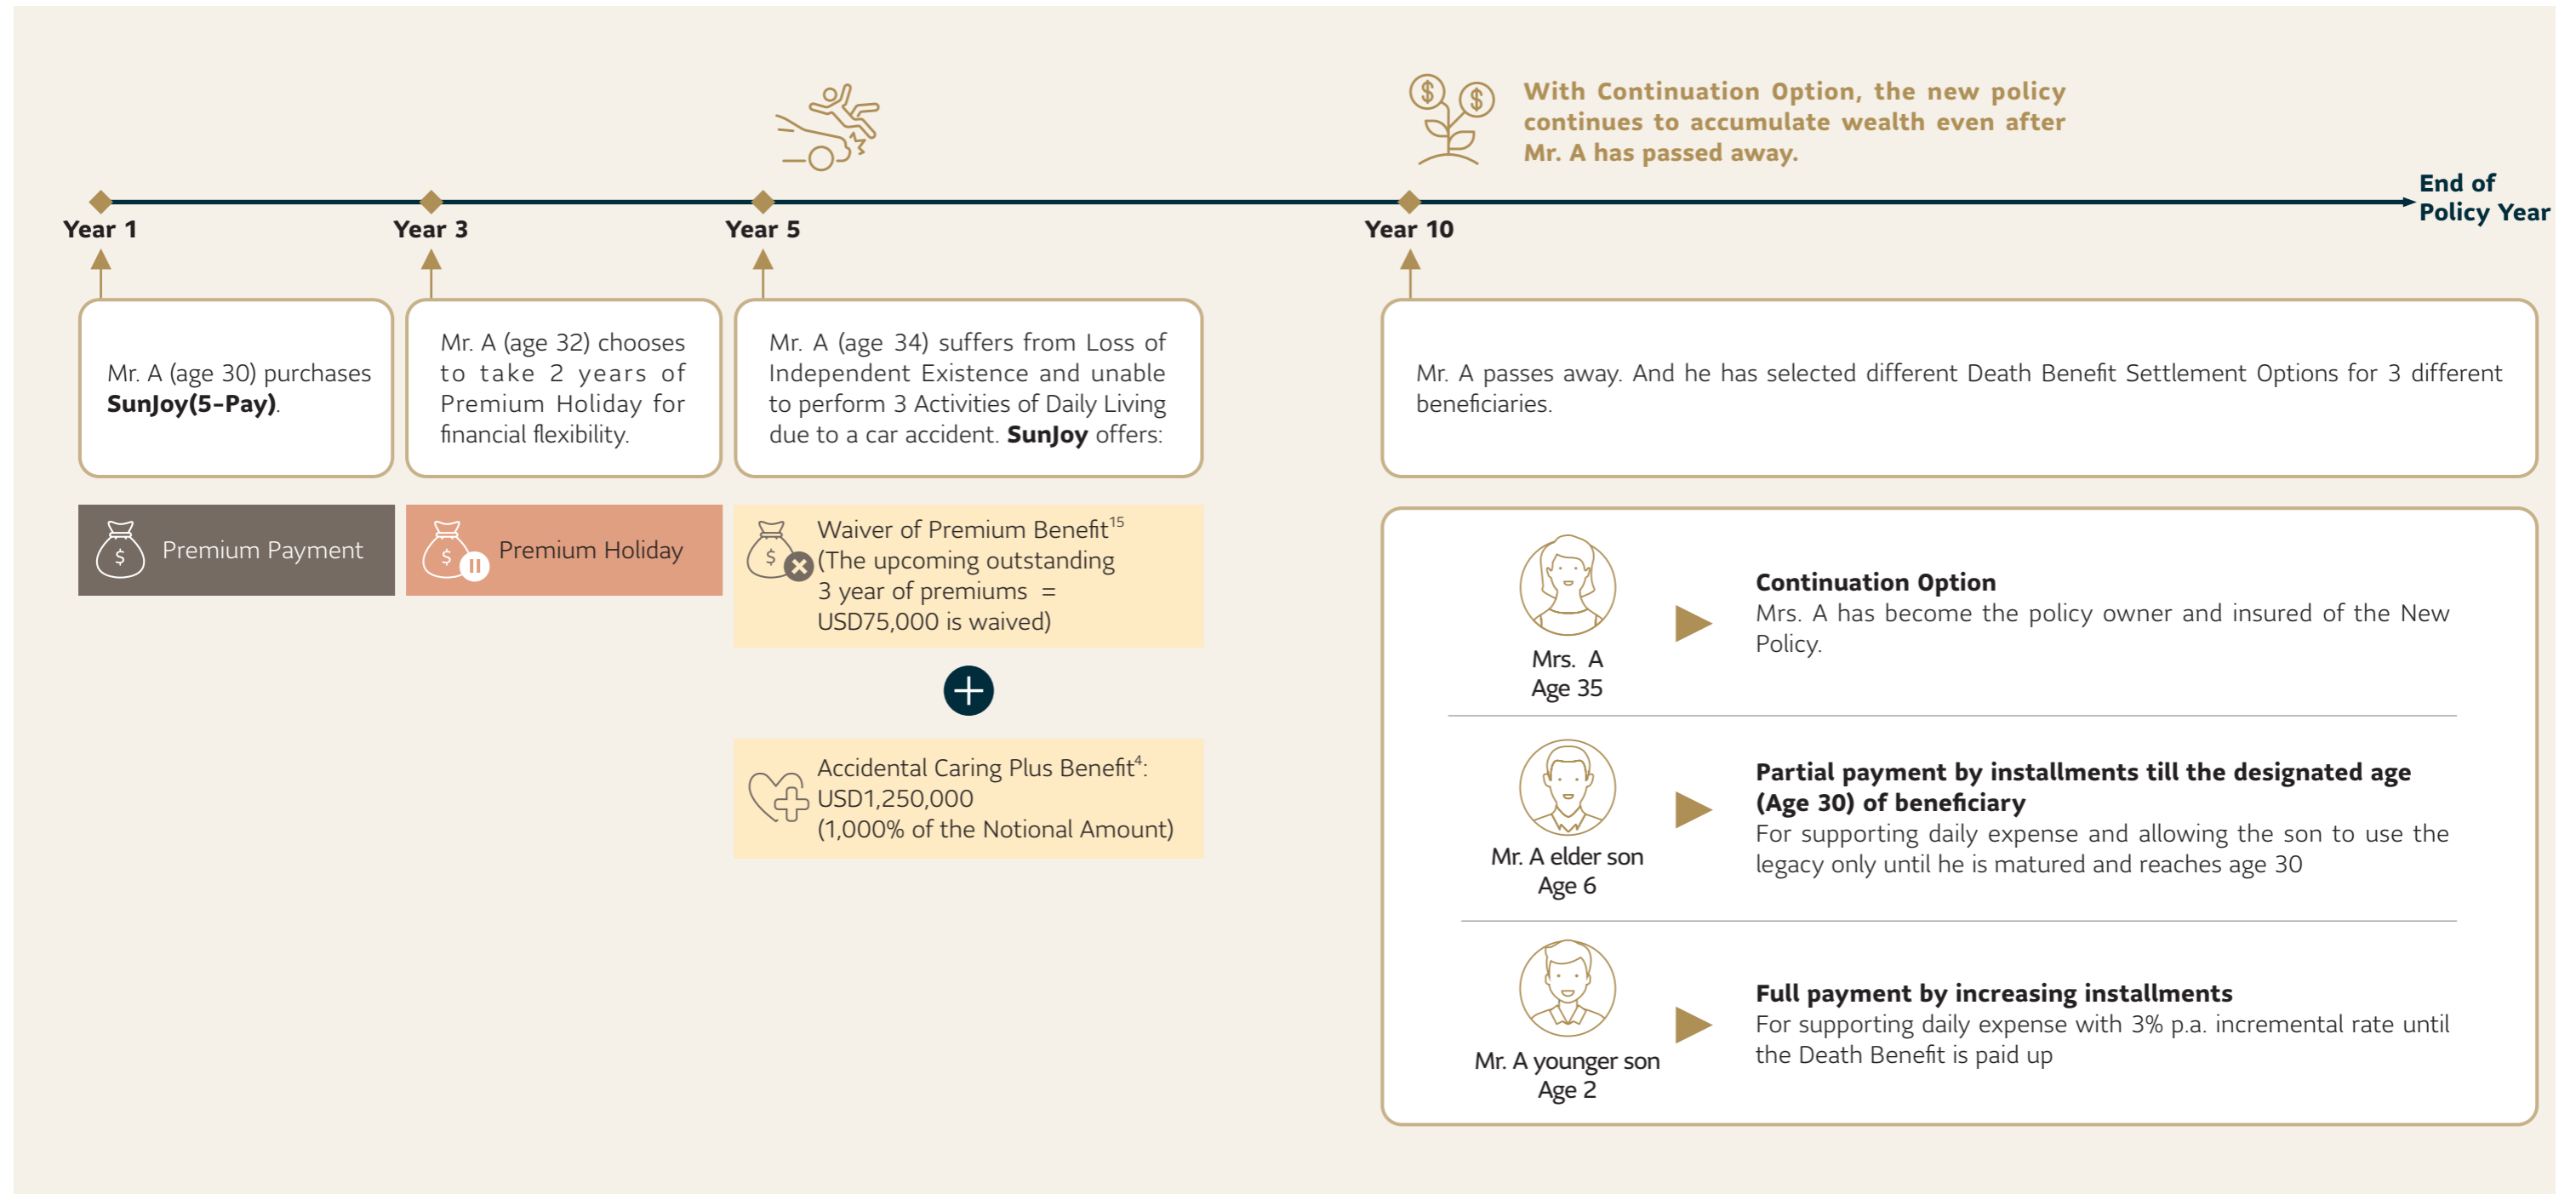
With Continuation Option, the new policy continues to accumulate wealth even after Mr. A has passed away.

Year 1

Year 3

Year 5

Year 10

End of Policy Year

Mr. A (age 30) purchases **SunJoy(5-Pay)**.

Mr. A (age 32) chooses to take 2 years of Premium Holiday for financial flexibility.

Mr. A (age 34) suffers from Loss of Independent Existence and unable to perform 3 Activities of Daily Living due to a car accident. **SunJoy** offers:

Mr. A passes away. And he has selected different Death Benefit Settlement Options for 3 different beneficiaries.

Premium Payment

Premium Holiday

Waiver of Premium Benefit$^{15}$ (The upcoming outstanding 3 year of premiums = USD75,000 is waived)

Accidental Caring Plus Benefit$^{4}$: USD1,250,000 (1,000% of the Notional Amount)

Mrs. A
Age 35

**Continuation Option**
Mrs. A has become the policy owner and insured of the New Policy.

Mr. A elder son
Age 6

**Partial payment by installments till the designated age (Age 30) of beneficiary**
For supporting daily expense and allowing the son to use the legacy only until he is matured and reaches age 30

Mr. A younger son
Age 2

**Full payment by increasing installments**
For supporting daily expense with 3% p.a. incremental rate until the Death Benefit is paid up